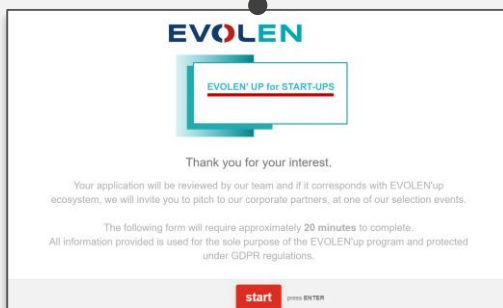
EVOLEN

EVOLEN' UP for START-UPS

Thank you for your interest.

Your application will be reviewed by our team and if it corresponds with EVOLEN'up ecosystem, we will invite you to pitch to our corporate partners, at one of our selection events.

The following form will require approximately **20 minutes** to complete.
All information provided is used for the sole purpose of the EVOLEN'up program and protected under GDPR regulations.

start press ENTER